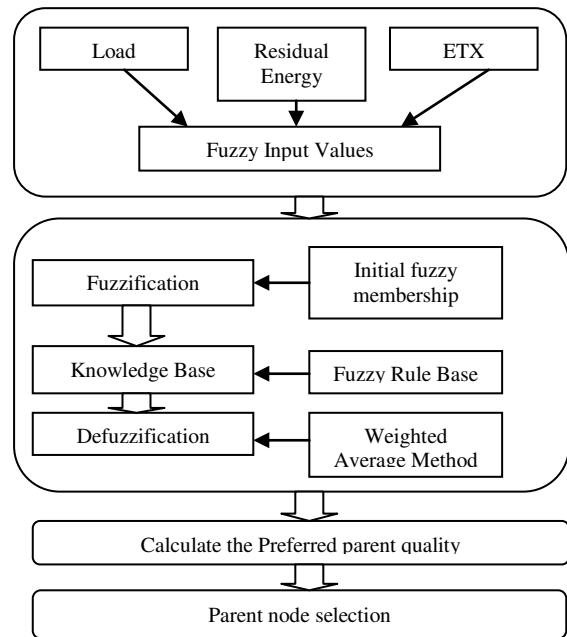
Load

Residual Energy

ETX

Fuzzy Input Values

Fuzzification

Initial fuzzy membership

Knowledge Base

Fuzzy Rule Base

Defuzzification

Weighted Average Method

Calculate the Preferred parent quality

Parent node selection